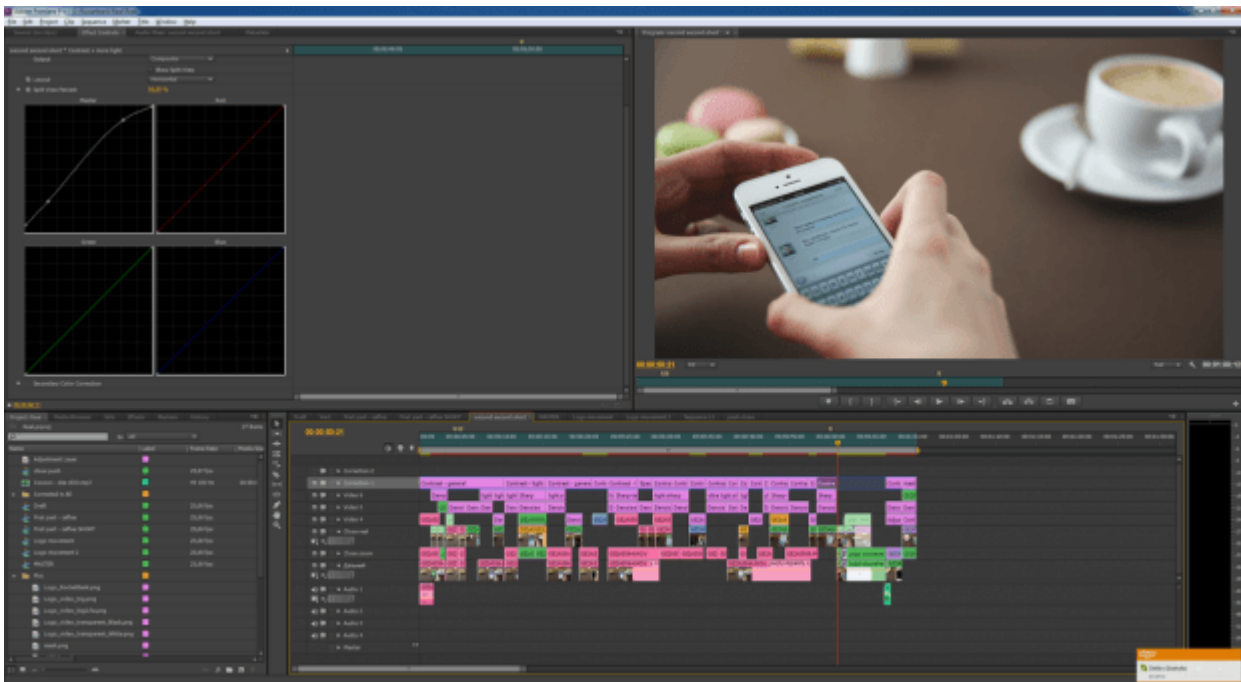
File Edit Project Clip Sequence Marker Title Window Help

Effect Controls

Output
Composite
Show Split View
Layout
Horizontal
Split View Percent 50,00 %

Master
Red
Green
Blue

Secondary Color Correction

00:00:00:21

Project
Logo movement
Logo movement 2
MASTER
Pics
Logo_Rocketbeach.png
Logo_Vidfee_big.png
Logo_Vidfee_black.png
Logo_Vidfee_transparent_Black.png
Logo_Vidfee_transparent_White.png

second second shot

00:00:00:21

Video 4
Video 3
Video 2
Video 1
Audio 1
Audio 2
Audio 3
Audio 4
Master

Contrast - general
Contrast - light
Contrast - general
Contrast - light